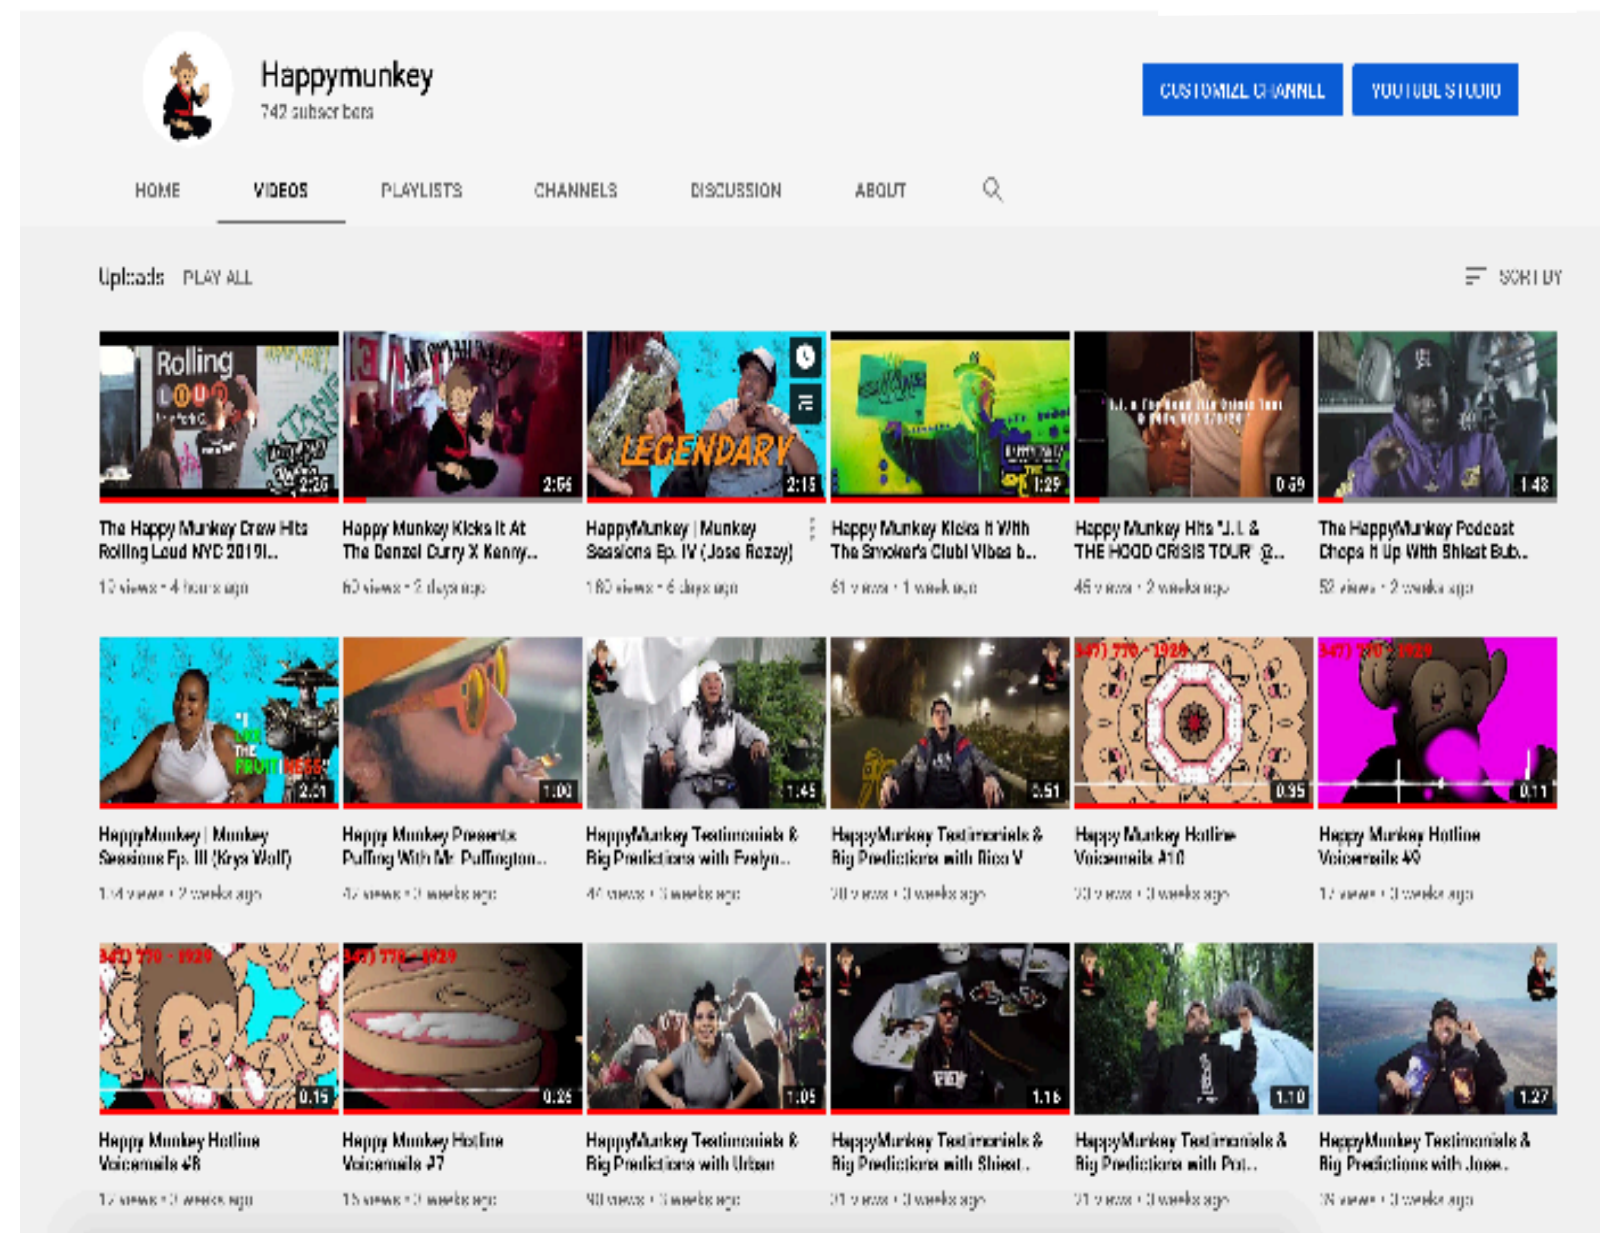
Happymunkey
742 subscribers

CUSTOMIZE CHANNEL
YOUTUBE STUDIO

HOME
VIDEOS
PLAYLISTS
CHANNELS
DISCUSSION
ABOUT

Uploads PLAY ALL
SORT BY

Rolling LOUD
2:26
The Happy Munkey Crew Hits Rolling Loud NYC 2019!..
13 views • 4 hours ago

2:56
Happy Munkey Kicks It At The Denzel Curry X Kenny...
60 views • 2 days ago

LEGENDARY
2:15
HappyMunkey | Munkey Sessions Ep. IV (Jose Rozay)
180 views • 6 days ago

1:29
Happy Munkey Kicks It With The Smoker's Club! Vibes b...
61 views • 1 week ago

0:59
Happy Munkey Hits "J.I & THE HOOD CRISIS TOUR" @...
45 views • 2 weeks ago

1:48
The HappyMunkey Podcast Chops It Up With Shiest Bub...
52 views • 2 weeks ago

2:01
HappyMunkey | Munkey Sessions Ep. III (Krys Wolf)
1:4 views • 2 weeks ago

1:00
Happy Munkey Presents Puffing With Mr. Puffington...
42 views • 3 weeks ago

1:45
HappyMunkey Testimonials & Big Predictions with Evelyn...
44 views • 3 weeks ago

0:51
HappyMunkey Testimonials & Big Predictions with Rico V
30 views • 3 weeks ago

(347) 770 - 1929
0:35
Happy Munkey Hotline Voicemails #10
23 views • 3 weeks ago

(347) 770 - 1929
0:11
Happy Munkey Hotline Voicemails #9
17 views • 3 weeks ago

(347) 770 - 1929
0:15
Happy Munkey Hotline Voicemails #8
17 views • 3 weeks ago

(347) 770 - 1929
0:26
Happy Munkey Hotline Voicemails #7
15 views • 3 weeks ago

1:05
HappyMunkey Testimonials & Big Predictions with Urban
50 views • 3 weeks ago

1:16
HappyMunkey Testimonials & Big Predictions with Shiest...
31 views • 3 weeks ago

1:10
HappyMunkey Testimonials & Big Predictions with Pot...
21 views • 3 weeks ago

1:27
HappyMunkey Testimonials & Big Predictions with Jose...
26 views • 3 weeks ago